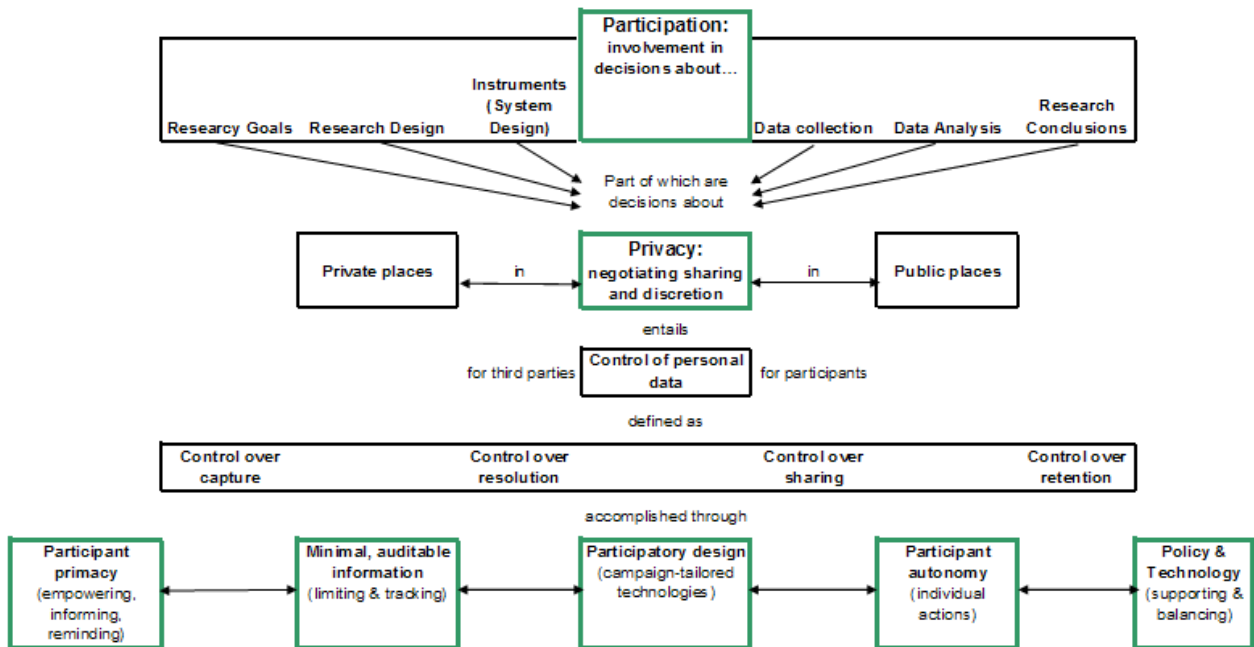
Participation:
involvement in decisions about…

Researcy Goals

Research Design

Instruments ( System Design)

Data collection

Data Analysis

Research Conclusions

Part of which are decisions about

Private places

in

Privacy:
negotiating sharing and discretion

in

Public places

entails

for third parties

Control of personal data

for participants

defined as

Control over capture

Control over resolution

Control over sharing

Control over retention

accomplished through

Participant primacy (empowering, informing, reminding)

Minimal, auditable information (limiting & tracking)

Participatory design (campaign-tailored technologies )

Participant autonomy (individual actions)

Policy & Technology (supporting & balancing)